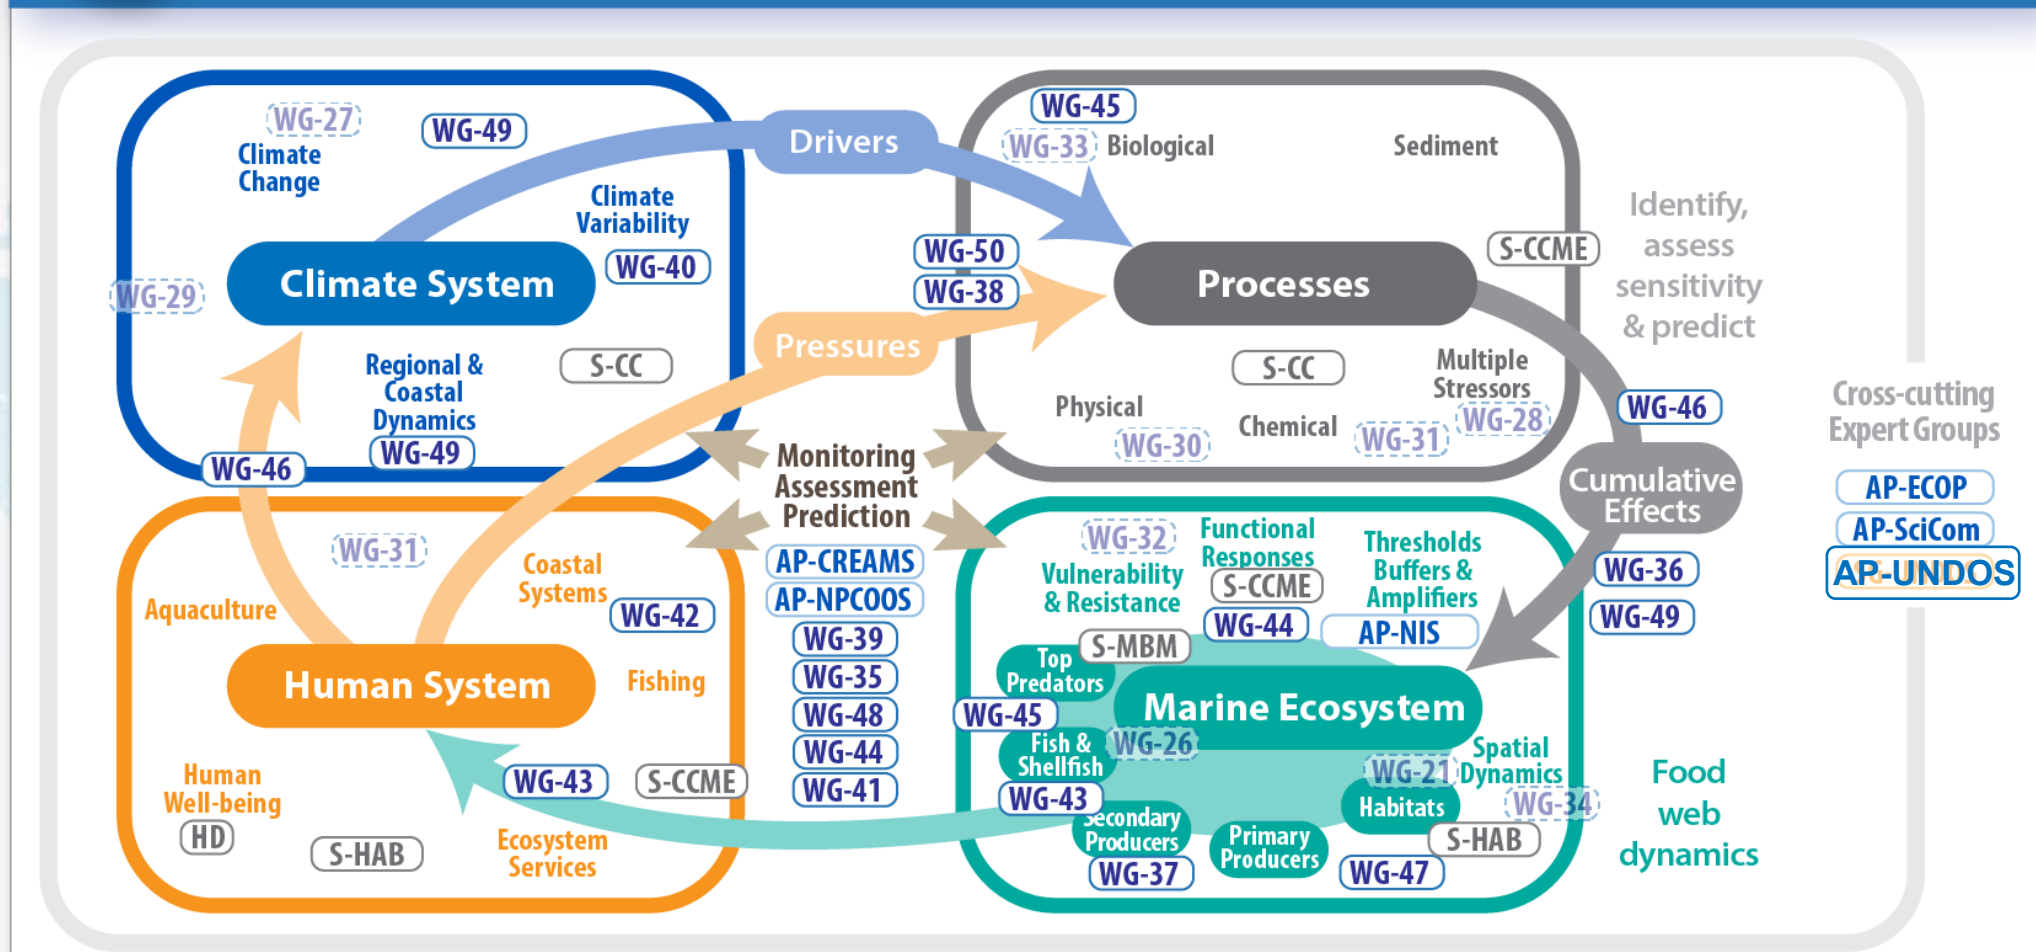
WG-27
WG-49
Climate Change
Climate Variability
Climate System
WG-40
WG-29
Regional & Coastal Dynamics
WG-49
S-CC
WG-46

Drivers
Pressures
WG-50
WG-38

WG-45
WG-33 Biological
Sediment
Processes
S-CCME
Physical
S-CC
Chemical
Multiple Stressors
WG-30
WG-31
WG-28

Identify, assess sensitivity & predict

WG-46
Cumulative Effects

Monitoring Assessment Prediction
AP-CREAMS
AP-NPCOOS
WG-39
WG-35
WG-48
WG-44
WG-41

WG-31
Coastal Systems
Aquaculture
WG-42
Human System
Fishing
Human Well-being
HD
WG-43
S-CCME
S-HAB
Ecosystem Services

WG-32
Functional Responses
Vulnerability & Resistance
S-CCME
Thresholds Buffers & Amplifiers
WG-44
AP-NIS
S-MBM
Top Predators
Marine Ecosystem
WG-45
Fish & Shellfish
WG-26
Spatial Dynamics
WG-21
WG-43
Secondary Producers
Primary Producers
Habitats
WG-34
S-HAB
WG-37
WG-47

WG-36
WG-49

Food web dynamics

Cross-cutting Expert Groups
AP-ECOP
AP-SciCom
AP-UNDOS